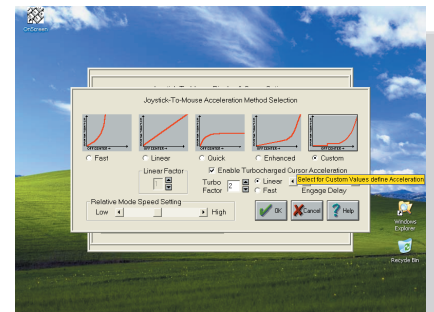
OnScreen

Joystick-To-Mouse Acceleration Method Selection

Fast
Linear
Quick
Enhanced
Custom

Linear Factor

Enable Turbocharged Cursor Acceleration

Turbo Factor
2
Linear
Fast
Select for Custom Values define Acceleration
Engage Delay

Relative Mode Speed Setting
Low
High

OK
Cancel
Help

Windows Explorer

Recycle Bin